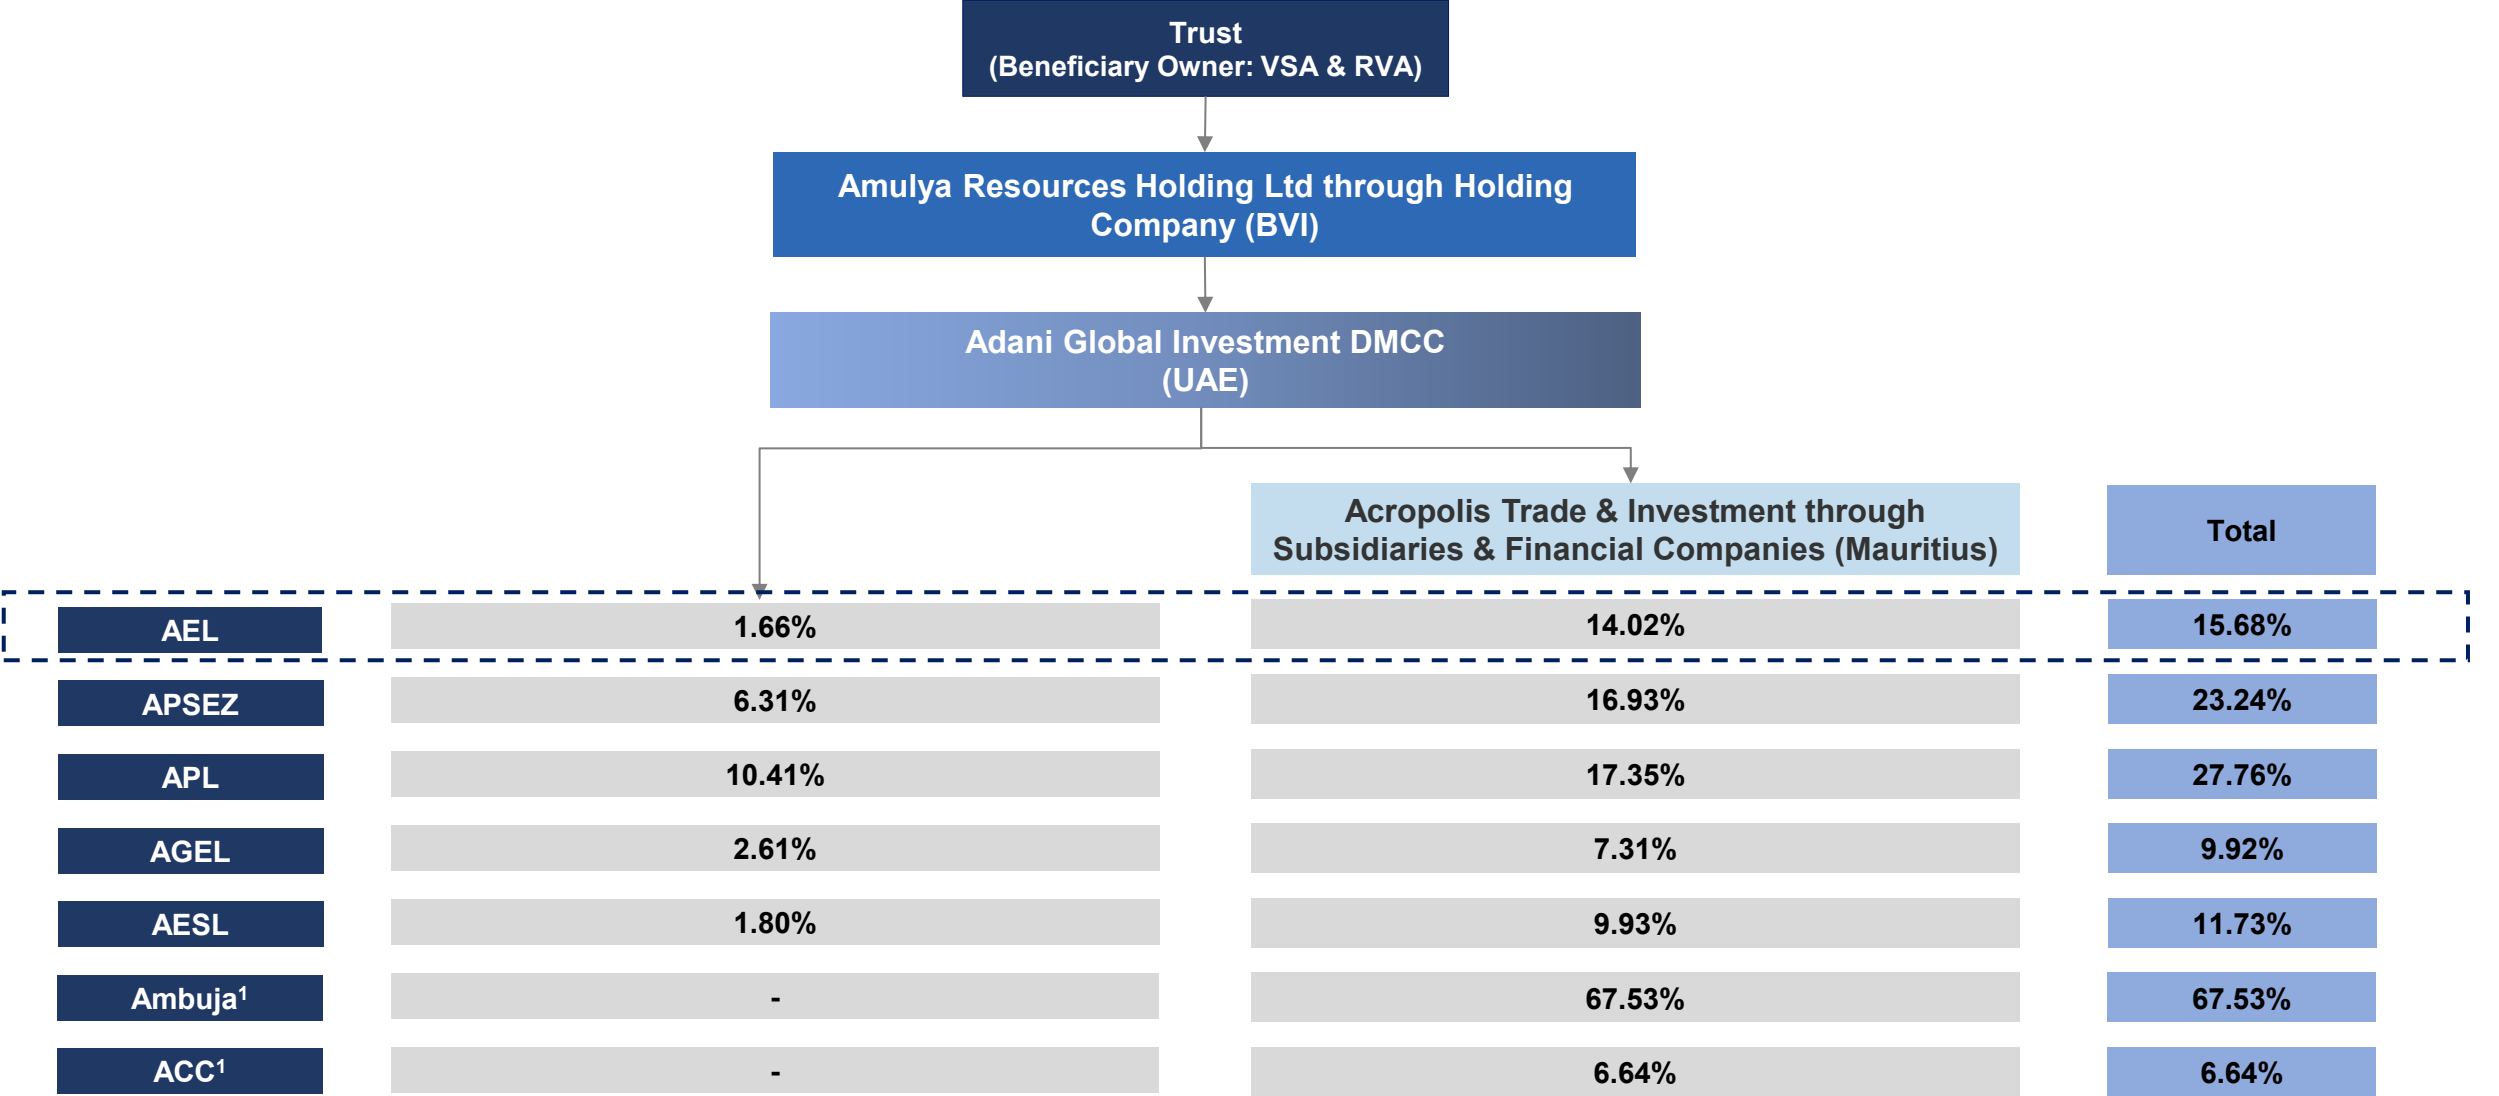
Trust
(Beneficiary Owner: VSA & RVA)

Amulya Resources Holding Ltd through Holding Company (BVI)

Adani Global Investment DMCC
(UAE)

| | | Acropolis Trade & Investment through Subsidiaries & Financial Companies (Mauritius) | Total |
|---|---|---|---|
| AEL | 1.66% | 14.02% | 15.68% |
| APSEZ | 6.31% | 16.93% | 23.24% |
| APL | 10.41% | 17.35% | 27.76% |
| AGEL | 2.61% | 7.31% | 9.92% |
| AESL | 1.80% | 9.93% | 11.73% |
| Ambuja$^1$ | - | 67.53% | 67.53% |
| ACC$^1$ | - | 6.64% | 6.64% |